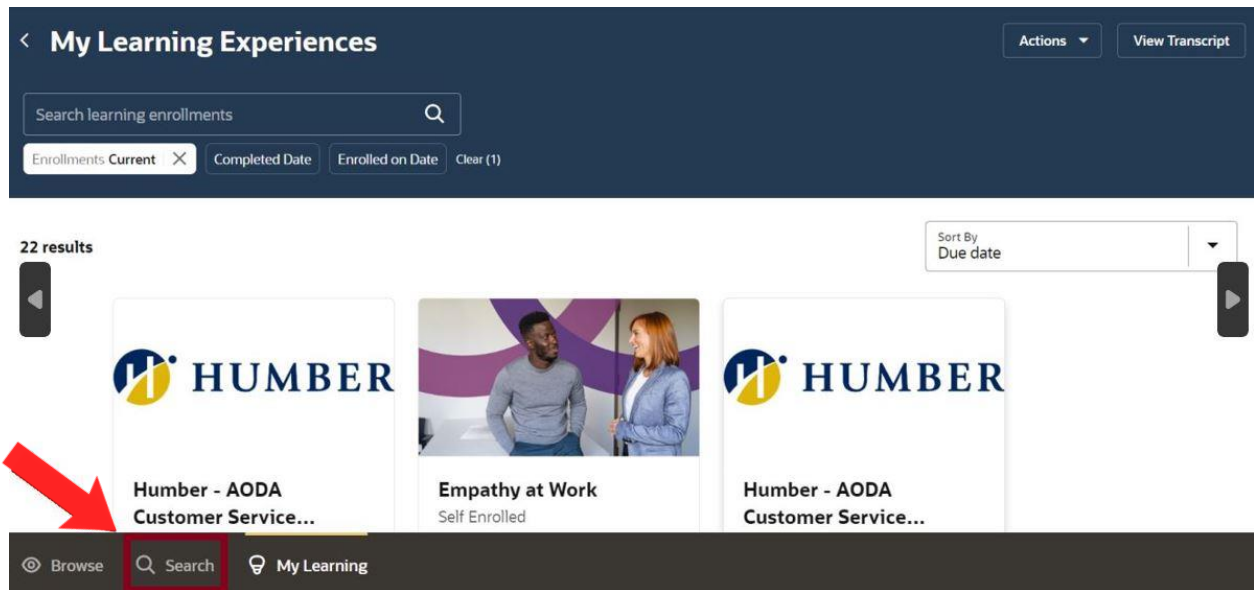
My Learning Experiences

Actions

View Transcript

Search learning enrollments

Enrollments Current

Completed Date

Enrolled on Date

Clear (1)

22 results

Sort By
Due date

HUMBER

Humber - AODA Customer Service...

Empathy at Work
Self Enrolled

HUMBER

Humber - AODA Customer Service...

Browse

Search

My Learning